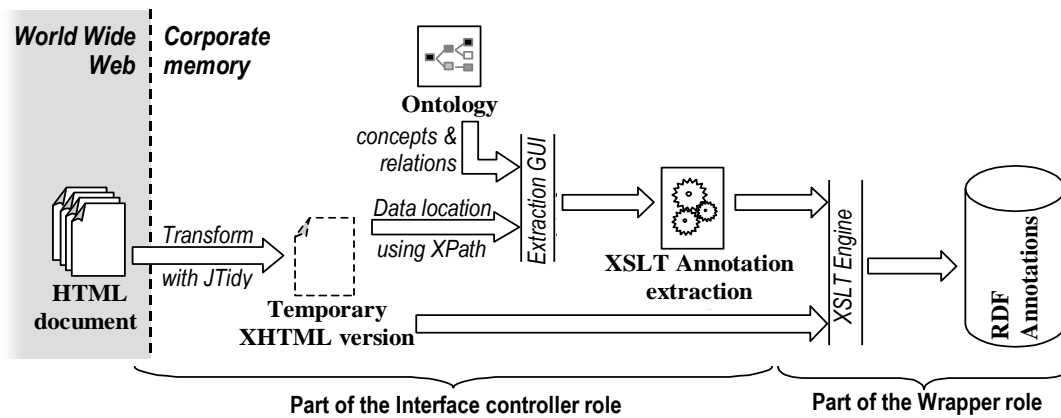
World Wide Web

Corporate memory

Ontology

concepts & relations

Extraction GUI

Data location using XPath

Transform with JTidy

HTML document

Temporary XHTML version

XSLT Annotation extraction

XSLT Engine

RDF Annotations

Part of the Interface controller role

Part of the Wrapper role